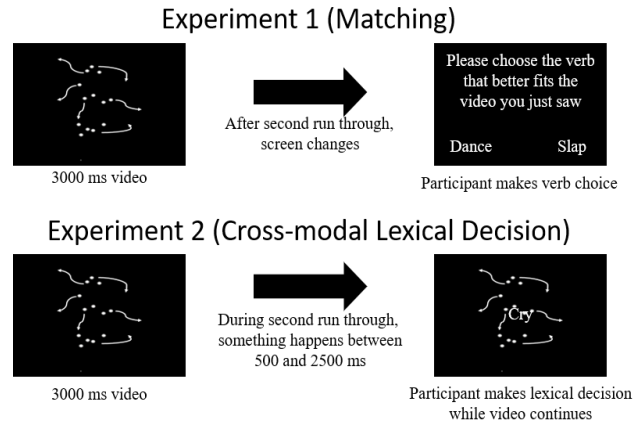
Experiment 1 (Matching)

3000 ms video

After second run through, screen changes

Please choose the verb that better fits the video you just saw

Dance

Slap

Participant makes verb choice

Experiment 2 (Cross-modal Lexical Decision)

3000 ms video

During second run through, something happens between 500 and 2500 ms

Cry

Participant makes lexical decision while video continues